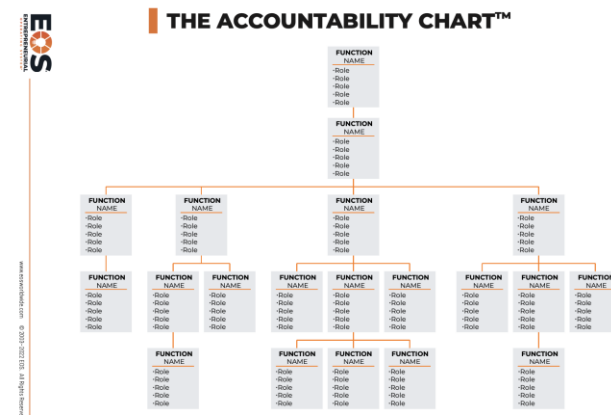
EOS
ENTREPRENEURIAL OPERATING SYSTEM

THE ACCOUNTABILITY CHART™

FUNCTION
NAME
-Role
-Role
-Role
-Role
-Role

FUNCTION
NAME
-Role
-Role
-Role
-Role
-Role

FUNCTION
NAME
-Role
-Role
-Role
-Role
-Role

FUNCTION
NAME
-Role
-Role
-Role
-Role
-Role

FUNCTION
NAME
-Role
-Role
-Role
-Role
-Role

FUNCTION
NAME
-Role
-Role
-Role
-Role
-Role

FUNCTION
NAME
-Role
-Role
-Role
-Role
-Role

FUNCTION
NAME
-Role
-Role
-Role
-Role
-Role

FUNCTION
NAME
-Role
-Role
-Role
-Role
-Role

FUNCTION
NAME
-Role
-Role
-Role
-Role
-Role

FUNCTION
NAME
-Role
-Role
-Role
-Role
-Role

FUNCTION
NAME
-Role
-Role
-Role
-Role
-Role

FUNCTION
NAME
-Role
-Role
-Role
-Role
-Role

FUNCTION
NAME
-Role
-Role
-Role
-Role
-Role

FUNCTION
NAME
-Role
-Role
-Role
-Role
-Role

FUNCTION
NAME
-Role
-Role
-Role
-Role
-Role

FUNCTION
NAME
-Role
-Role
-Role
-Role
-Role

FUNCTION
NAME
-Role
-Role
-Role
-Role
-Role

FUNCTION
NAME
-Role
-Role
-Role
-Role
-Role

FUNCTION
NAME
-Role
-Role
-Role
-Role
-Role

FUNCTION
NAME
-Role
-Role
-Role
-Role
-Role

www.eosworldwide.com © 2003-2022 EOS. All Rights Reserved.